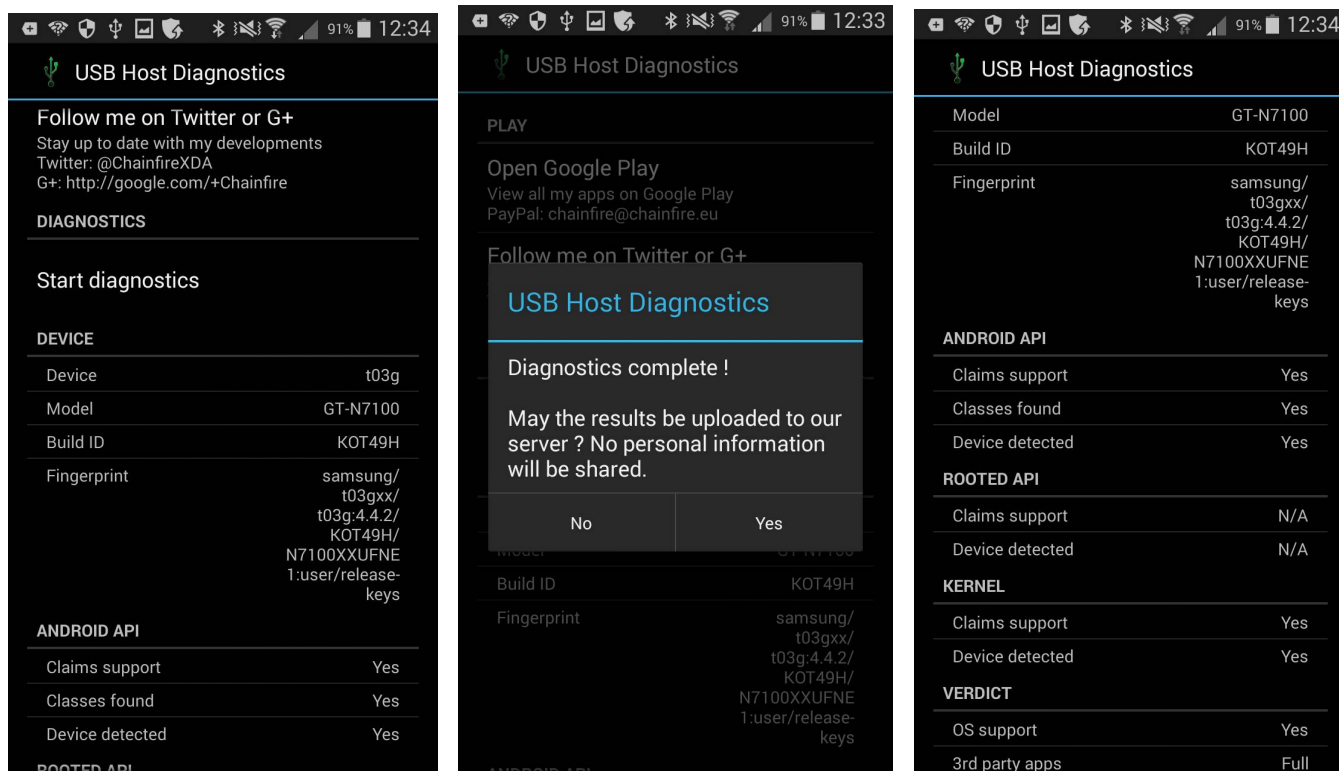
91% 12:34

USB Host Diagnostics

Follow me on Twitter or G+
Stay up to date with my developments
Twitter: @ChainfireXDA
G+: http://google.com/+Chainfire

DIAGNOSTICS

Start diagnostics

DEVICE

| Device | t03g |
|---|---|
| Model | GT-N7100 |
| Build ID | KOT49H |
| Fingerprint | samsung/t03gxx/t03g:4.4.2/KOT49H/N7100XXUFNE1:user/release-keys |

ANDROID API

| Claims support | Yes |
|---|---|
| Classes found | Yes |
| Device detected | Yes |

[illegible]

91% 12:33

USB Host Diagnostics

PLAY

Open Google Play
View all my apps on Google Play
PayPal: chainfire@chainfire.eu

Follow me on Twitter or G+

USB Host Diagnostics

Diagnostics complete !

May the results be uploaded to our server ? No personal information will be shared.

No

Yes

| Model | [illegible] |
|---|---|
| Build ID | KOT49H |
| Fingerprint | samsung/t03gxx/t03g:4.4.2/KOT49H/N7100XXUFNE1:user/release-keys |

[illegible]

91% 12:34

USB Host Diagnostics

| Model | GT-N7100 |
|---|---|
| Build ID | KOT49H |
| Fingerprint | samsung/t03gxx/t03g:4.4.2/KOT49H/N7100XXUFNE1:user/release-keys |

ANDROID API

| Claims support | Yes |
|---|---|
| Classes found | Yes |
| Device detected | Yes |

ROOTED API

| Claims support | N/A |
|---|---|
| Device detected | N/A |

KERNEL

| Claims support | Yes |
|---|---|
| Device detected | Yes |

VERDICT

| OS support | Yes |
|---|---|
| 3rd party apps | Full |